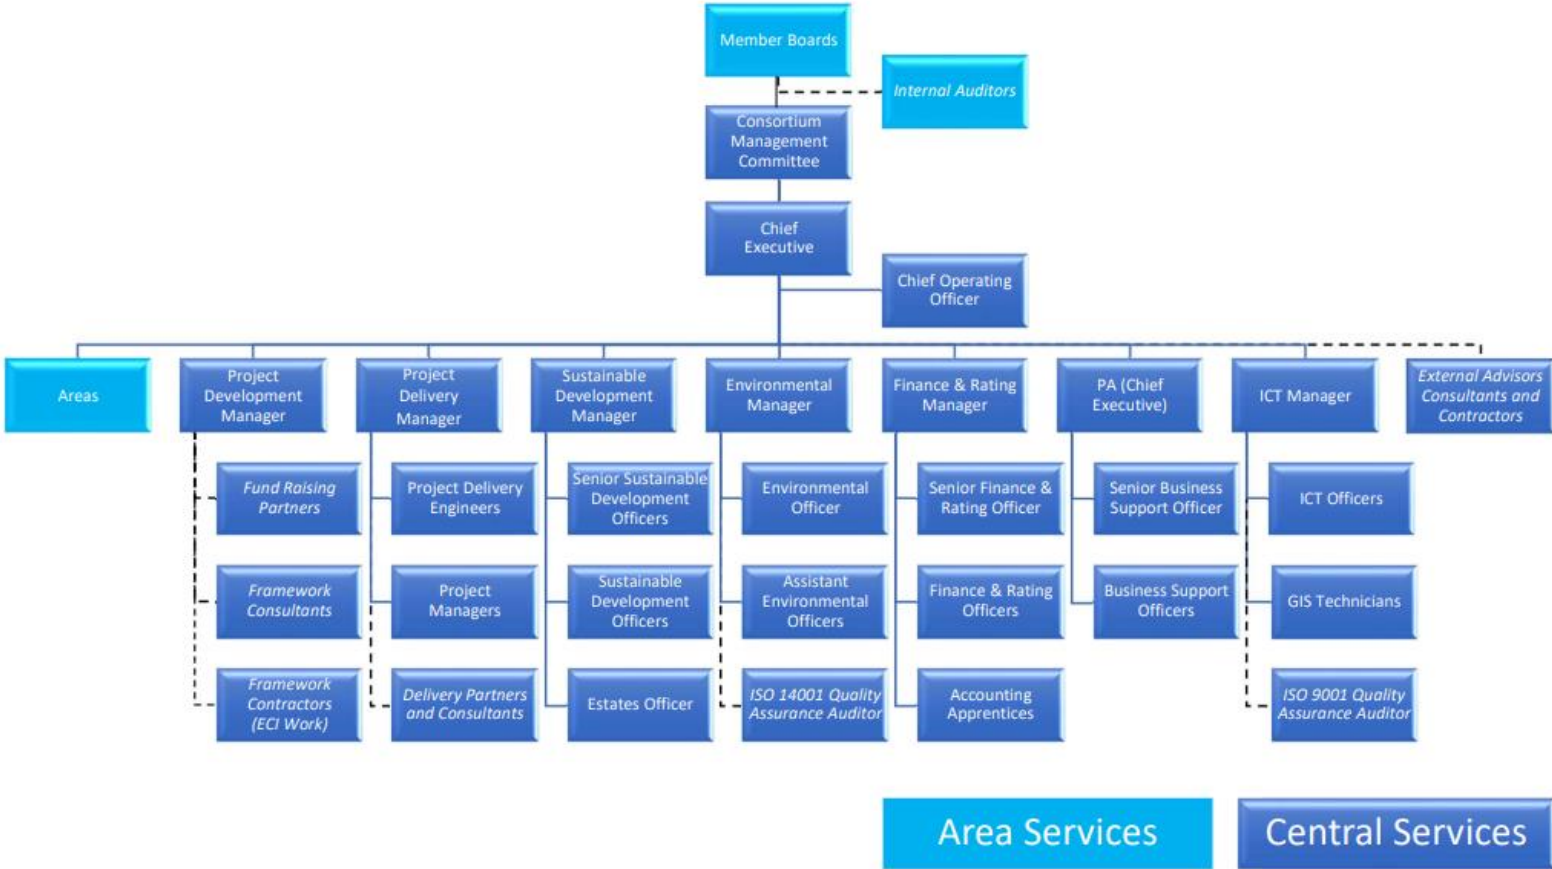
Member Boards

Internal Auditors

Consortium Management Committee

Chief Executive

Chief Operating Officer

Areas

Project Development Manager

Project Delivery Manager

Sustainable Development Manager

Environmental Manager

Finance & Rating Manager

PA (Chief Executive)

ICT Manager

External Advisors Consultants and Contractors

Fund Raising Partners

Framework Consultants

Framework Contractors (ECI Work)

Project Delivery Engineers

Project Managers

Delivery Partners and Consultants

Senior Sustainable Development Officers

Sustainable Development Officers

Estates Officer

Environmental Officer

Assistant Environmental Officers

ISO 14001 Quality Assurance Auditor

Senior Finance & Rating Officer

Finance & Rating Officers

Accounting Apprentices

Senior Business Support Officer

Business Support Officers

ICT Officers

GIS Technicians

ISO 9001 Quality Assurance Auditor

Area Services

Central Services